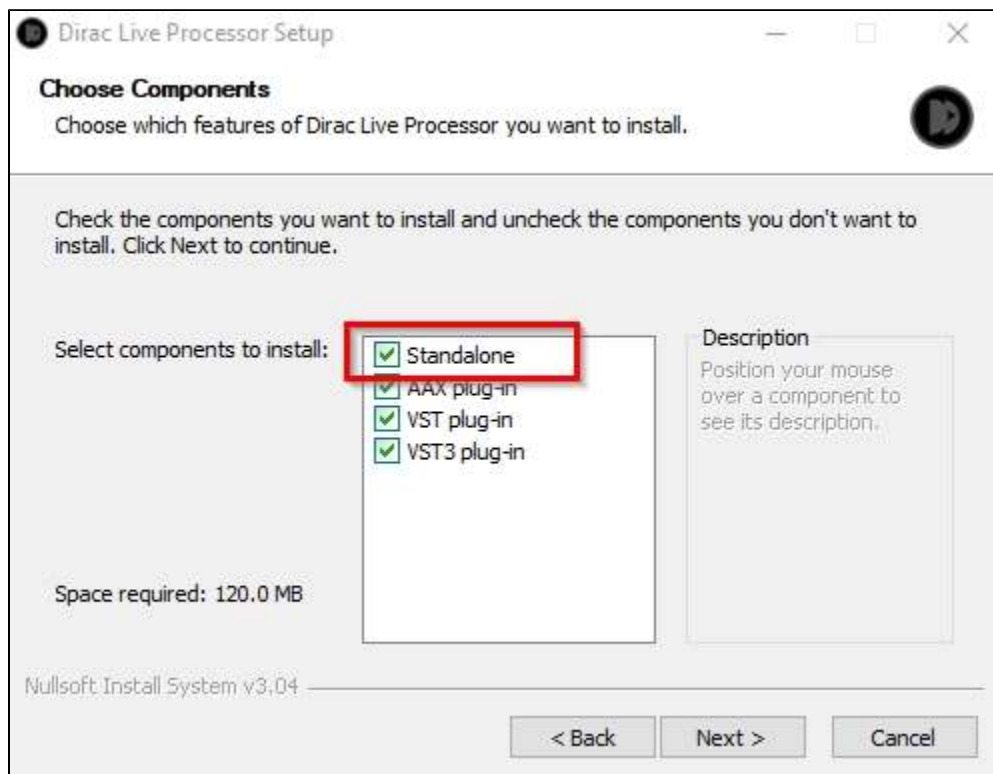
Dirac Live Processor Setup

Choose Components

Choose which features of Dirac Live Processor you want to install.

Check the components you want to install and uncheck the components you don't want to install. Click Next to continue.

Select components to install:

Standalone
AAX plug-in
VST plug-in
VST3 plug-in

Description
Position your mouse over a component to see its description.

Space required: 120.0 MB

Nullsoft Install System v3.04

< Back
Next >
Cancel